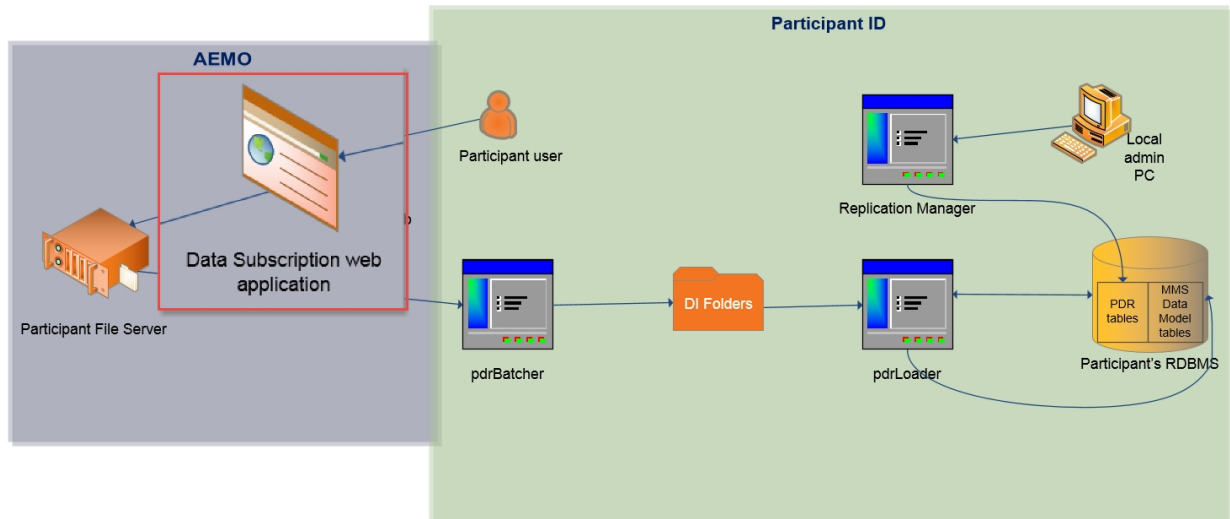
Participant ID

AEMO

Participant user

Local admin PC

Replication Manager

b

Data Subscription web application

Participant File Server

pdrBatcher

DI Folders

pdrLoader

PDR tables

MMS Data Model tables

Participant's RDBMS